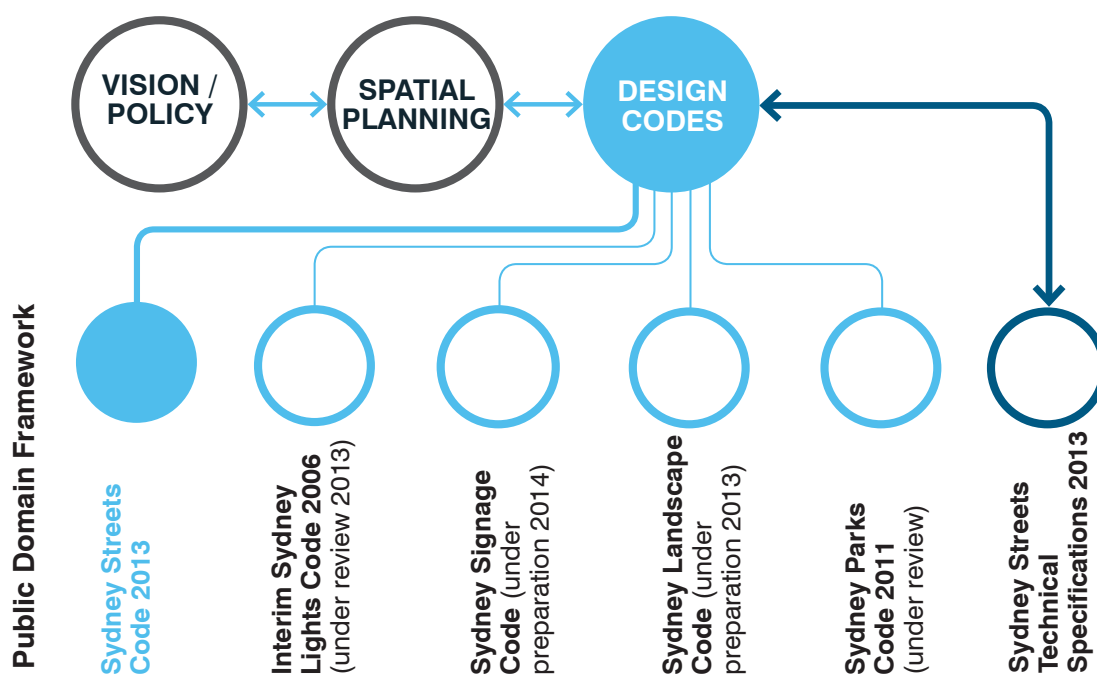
VISION / POLICY

SPATIAL PLANNING

DESIGN CODES

Public Domain Framework

Sydney Streets Code 2013

Interim Sydney Lights Code 2006 (under review 2013)

Sydney Signage Code (under preparation 2014)

Sydney Landscape Code (under preparation 2013)

Sydney Parks Code 2011 (under review)

Sydney Streets Technical Specifications 2013